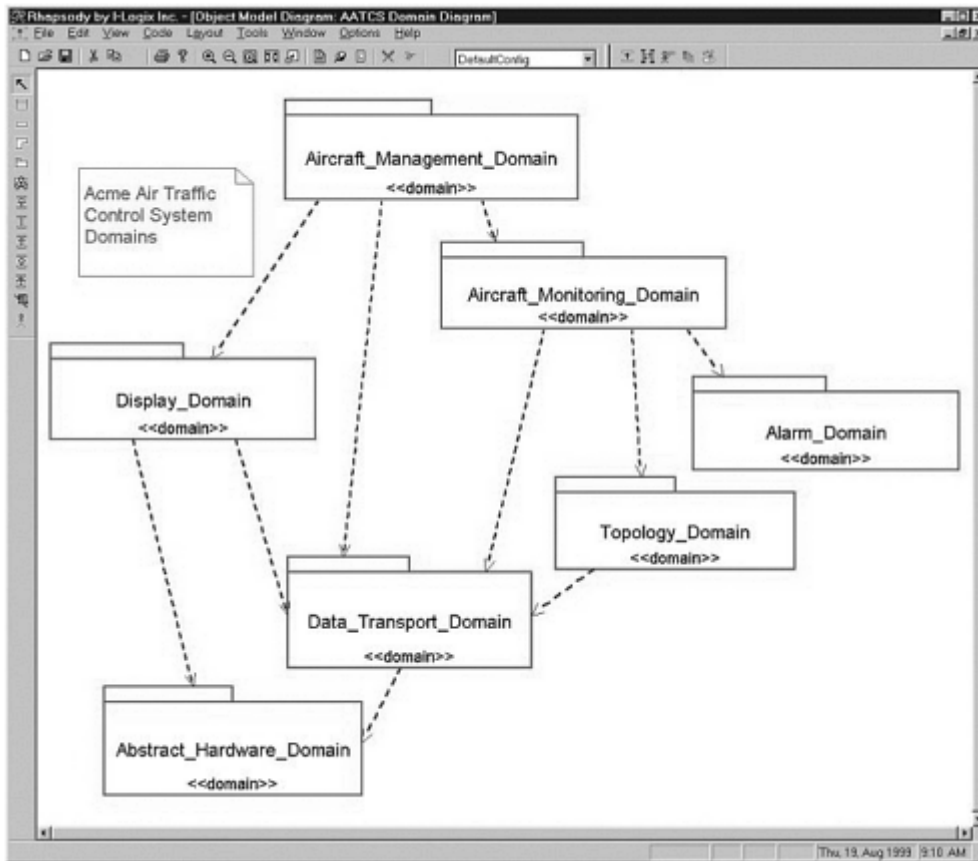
Rhapsody by I-Logix Inc. - [Object Model Diagram: AATCS Domain Diagram]

File Edit View Code Layout Tools Window Options Help

DefaultConfig

Acme Air Traffic Control System Domains

Aircraft_Management_Domain
<<domain>>

Aircraft_Monitoring_Domain
<<domain>>

Display_Domain
<<domain>>

Alarm_Domain
<<domain>>

Topology_Domain
<<domain>>

Data_Transport_Domain
<<domain>>

Abstract_Hardware_Domain
<<domain>>

Thu, 19, Aug 1999 9:10 AM